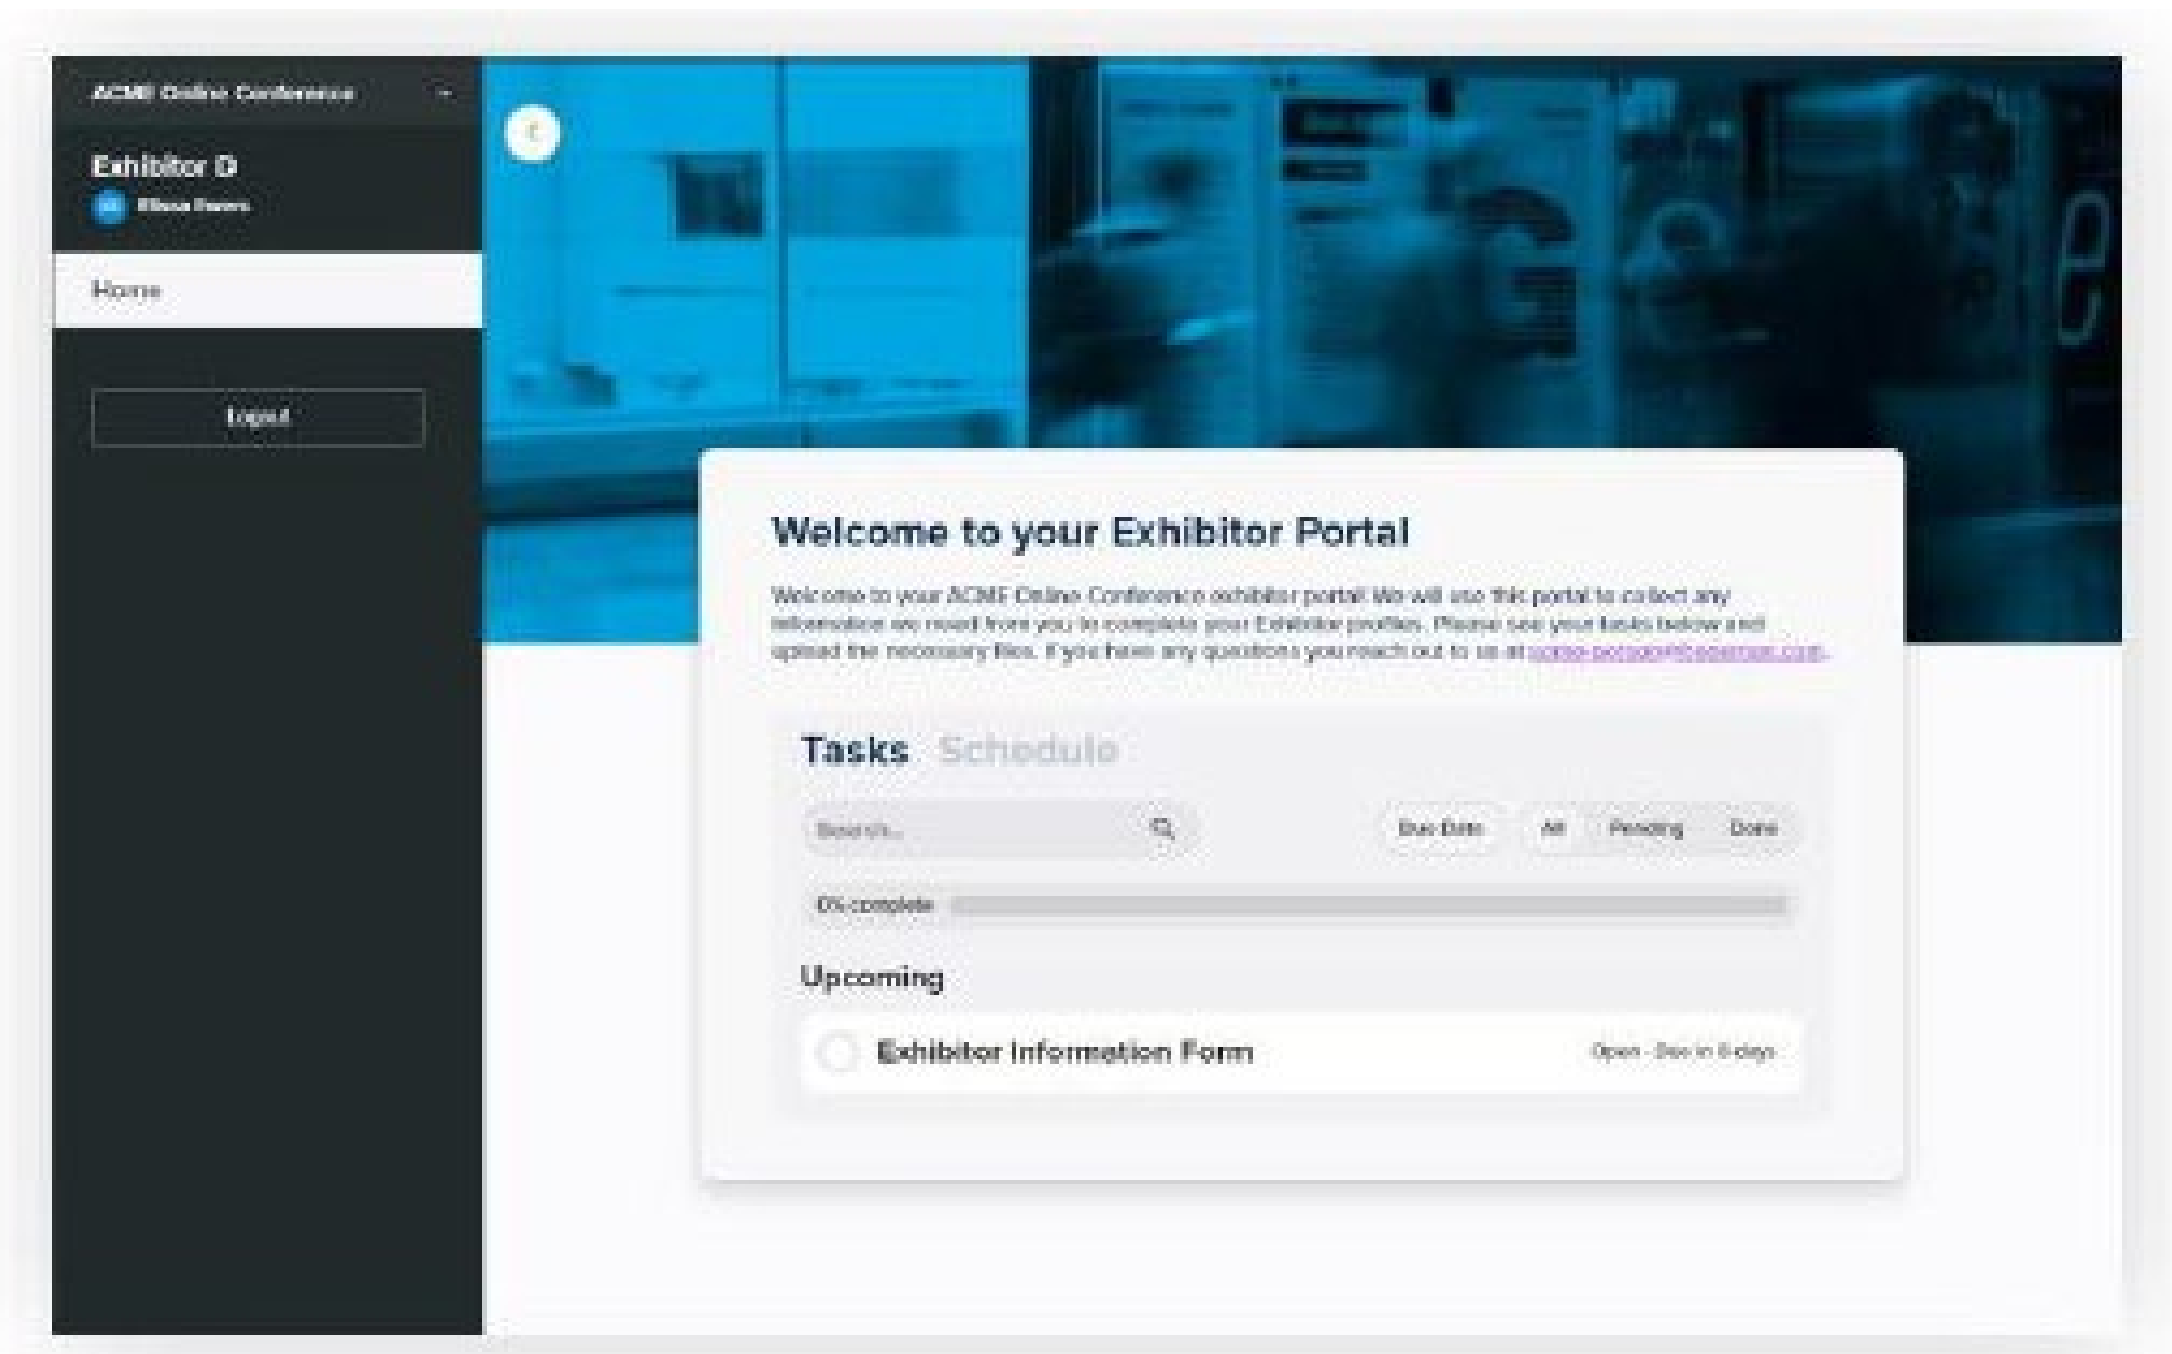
ACME Online Conference

Exhibitor D

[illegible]

Home

Logout

Welcome to your Exhibitor Portal

Welcome to your ACME Online Conference exhibitor portal! We will use this portal to collect any information we need from you to complete your Exhibitor profiles. Please see your tasks below and upload the necessary files. If you have any questions you reach out to us at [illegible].

Tasks Schedule

Search...

Due Date All Pending Done

0% complete

Upcoming

Exhibitor Information Form

Open · Due in 8 days